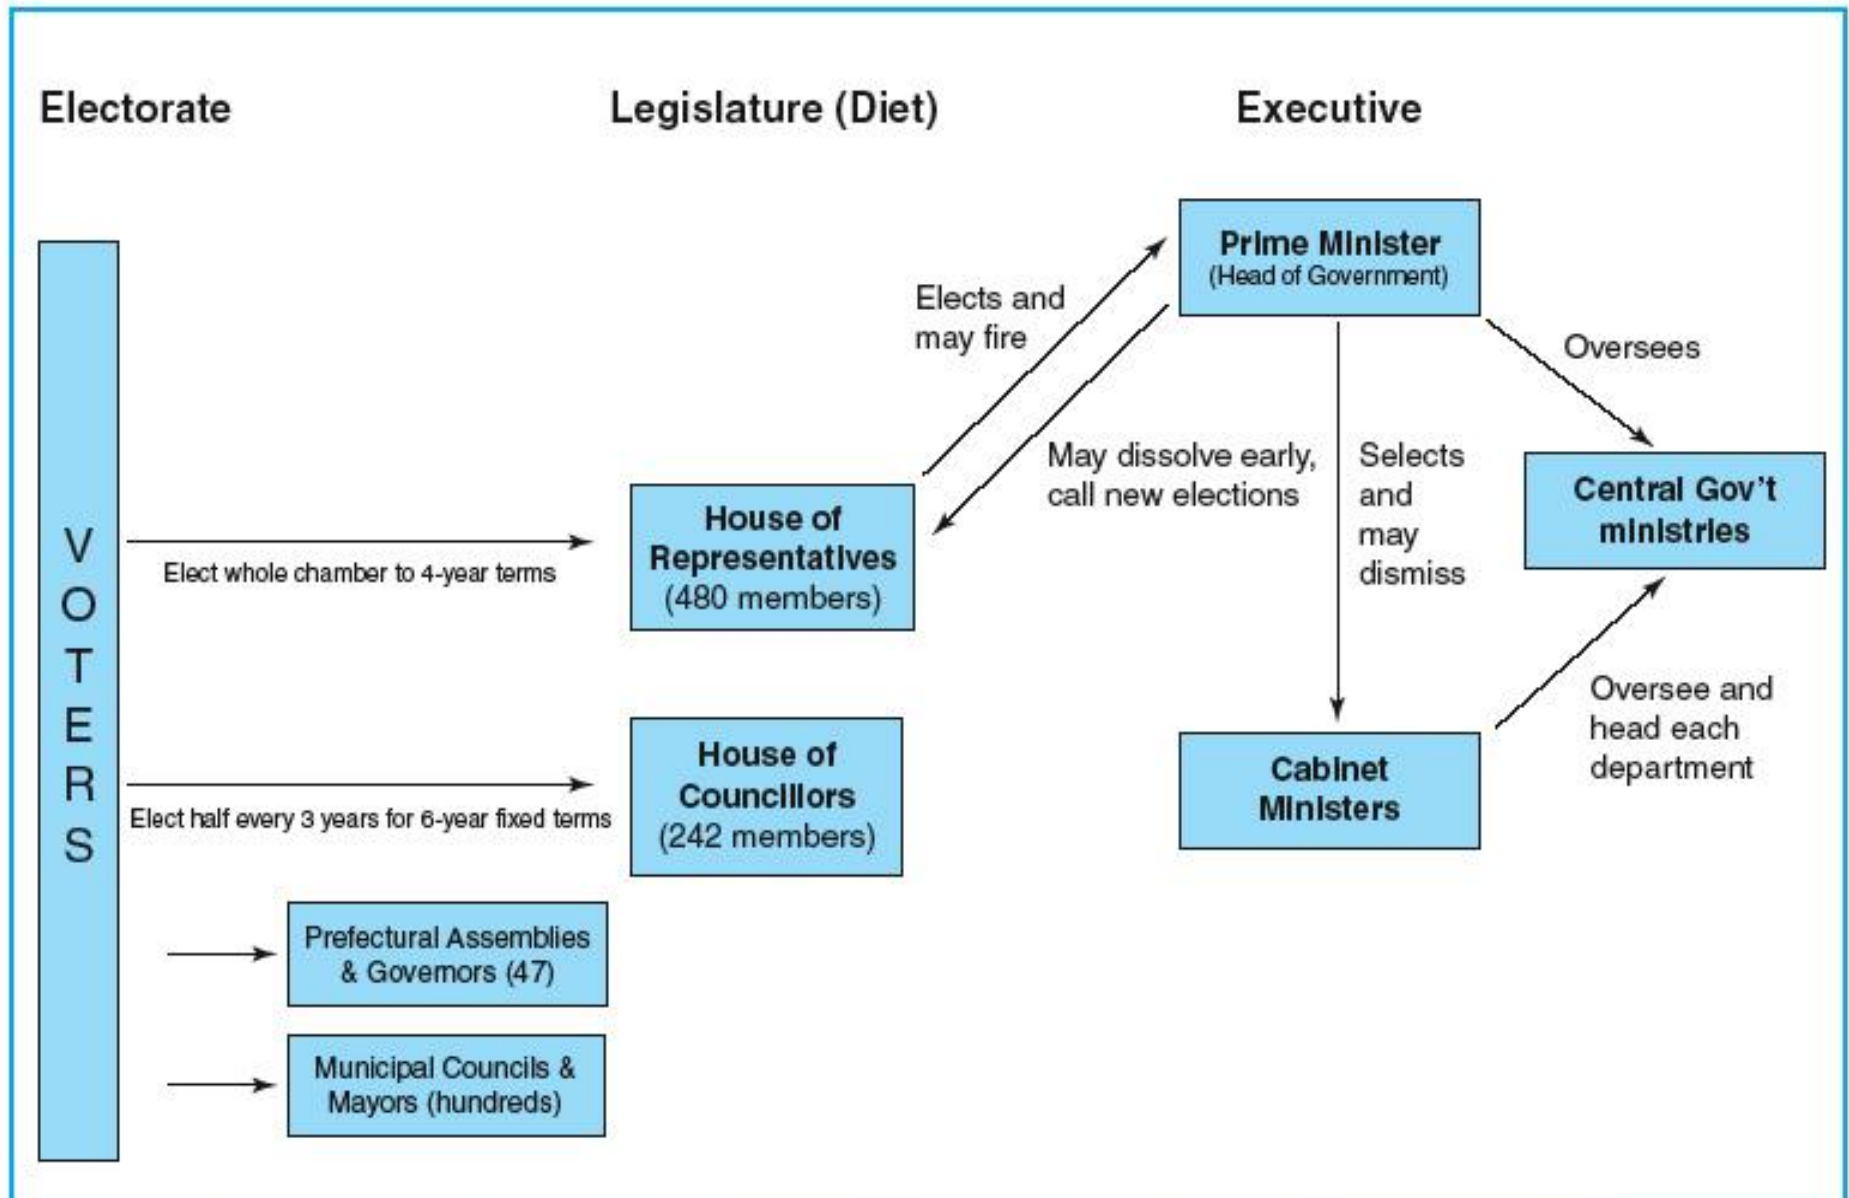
Electorate

Legislature (Diet)

Executive

VOTERS

Elect whole chamber to 4-year terms

Elect half every 3 years for 6-year fixed terms

House of Representatives (480 members)

House of Councillors (242 members)

Prefectural Assemblies & Governors (47)

Municipal Councils & Mayors (hundreds)

Elects and may fire

May dissolve early, call new elections

Prime Minister (Head of Government)

Oversees

Selects and may dismiss

Central Gov't ministries

Cabinet Ministers

Oversee and head each department